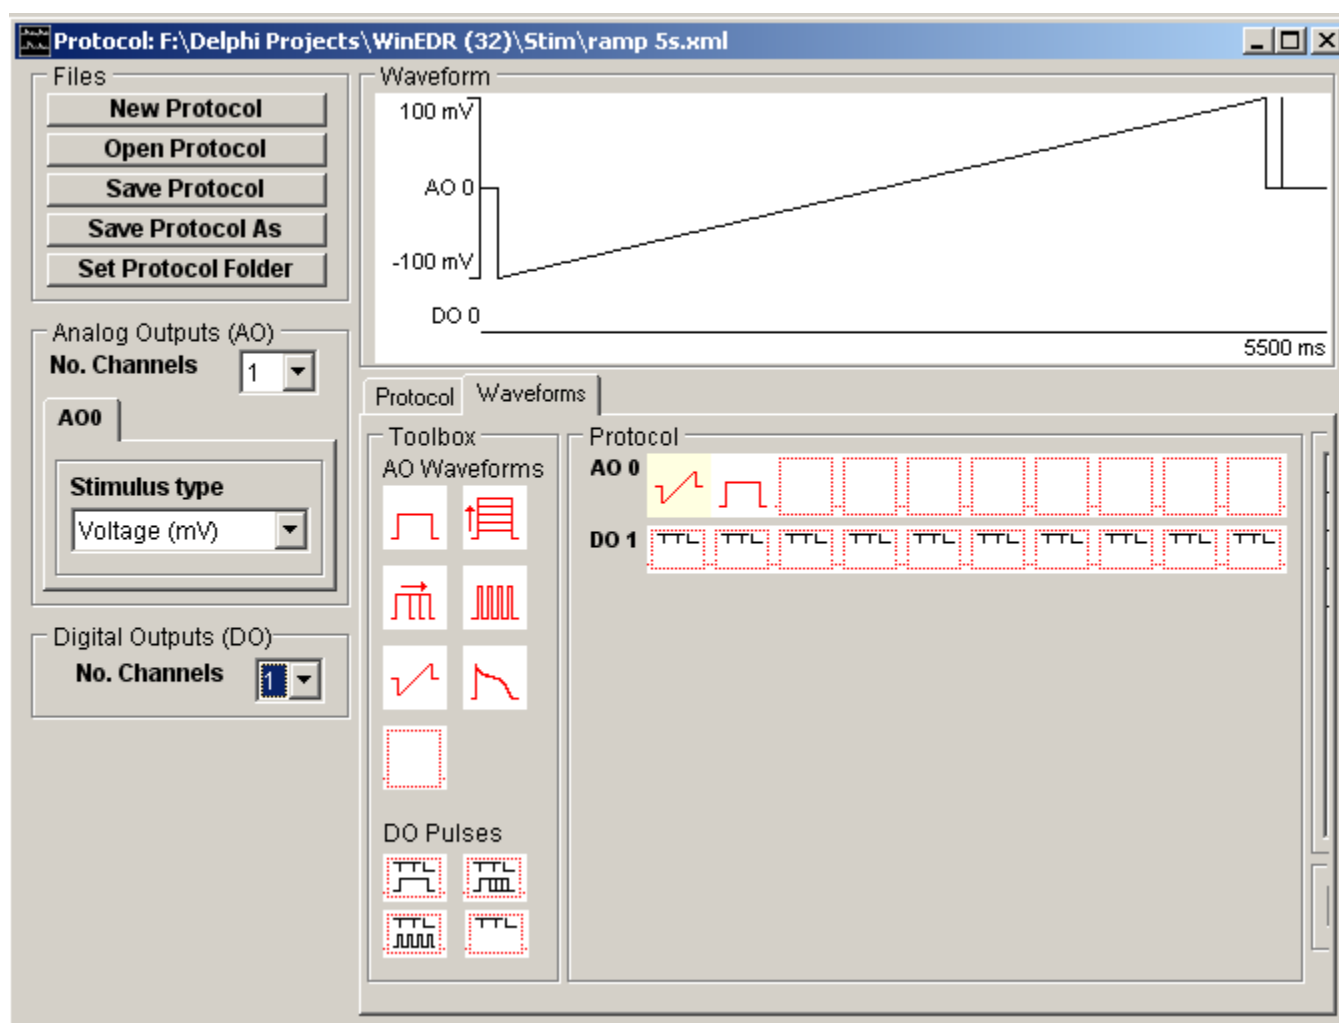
Protocol: F:\Delphi Projects\WinEDR (32)\Stim\ramp 5s.xml

Files

New Protocol

Open Protocol

Save Protocol

Save Protocol As

Set Protocol Folder

Analog Outputs (AO)

No. Channels 1

AO0

Stimulus type

Voltage (mV)

Digital Outputs (DO)

No. Channels 1

Waveform

100 mV

AO 0

-100 mV

DO 0

5500 ms

Protocol Waveforms

Toolbox

AO Waveforms

DO Pulses

TTL TTL TTL TTL

Protocol

AO 0

DO 1

TTL TTL TTL TTL TTL TTL TTL TTL TTL TTL